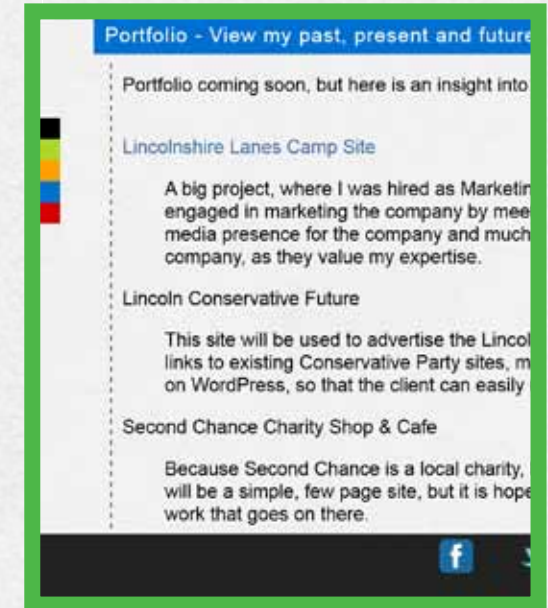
Portfolio - View my past, present and future

Portfolio coming soon, but here is an insight into

Lincolnshire Lanes Camp Site

A big project, where I was hired as Marketin engaged in marketing the company by mee media presence for the company and much company, as they value my expertise.

Lincoln Conservative Future

This site will be used to advertise the Lincol links to existing Conservative Party sites, m on WordPress, so that the client can easily

Second Chance Charity Shop & Cafe

Because Second Chance is a local charity, will be a simple, few page site, but it is hope work that goes on there.

f